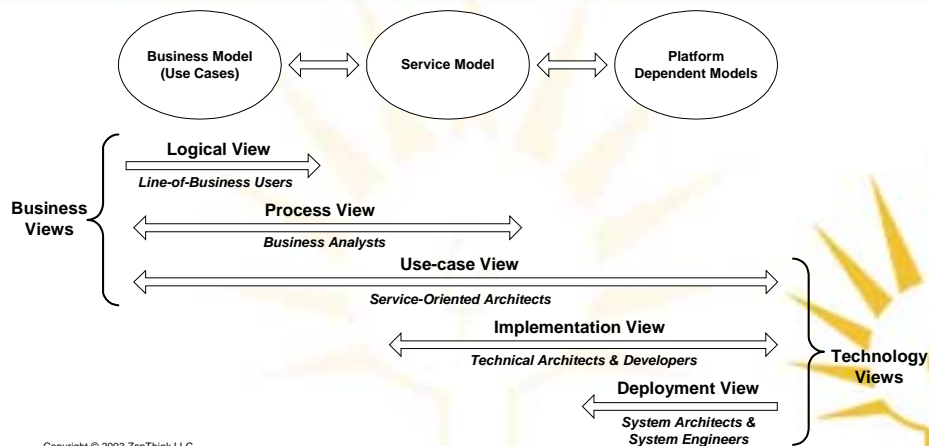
Business Model (Use Cases)

Service Model

Platform Dependent Models

Logical View

Line-of-Business Users

Business Views

Process View

Business Analysts

Use-case View

Service-Oriented Architects

Implementation View

Technical Architects & Developers

Technology Views

Deployment View

System Architects & System Engineers

Copyright © 2003 ZapThink LLC